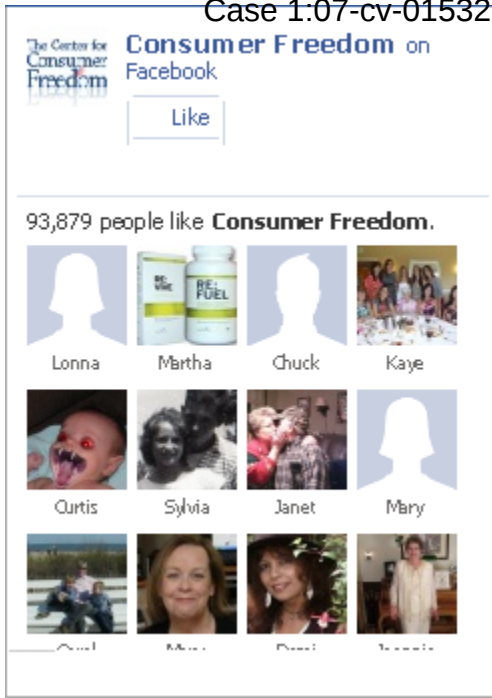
Case 1:07-cv-01532

The Center for Consumer Freedom

Consumer Freedom on Facebook

Like

93,879 people like Consumer Freedom.

RE-FUEL

RE-FUEL

Lonna

Martha

Chuck

Kaye

Curtis

Sylvia

Janet

Mary

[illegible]

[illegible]

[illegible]

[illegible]